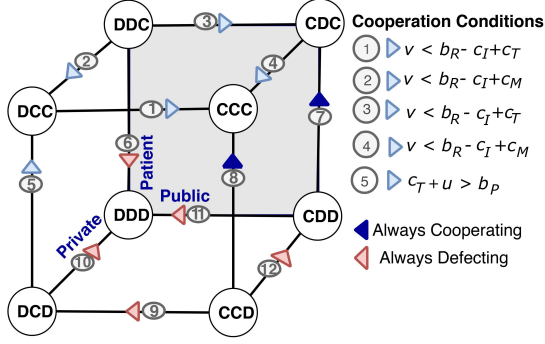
DDC
3
CDC
Cooperation Conditions
2
4
DCC
1
CCC
6
7
Patient
Public
8
DDD
11
CDD
5
Private
10
12
DCD
9
CCD

1 $v < b_R - c_I + c_T$
2 $v < b_R - c_I + c_M$
3 $v < b_R - c_I + c_T$
4 $v < b_R - c_I + c_M$
5 $c_T + u > b_P$

Always Cooperating
Always Defecting